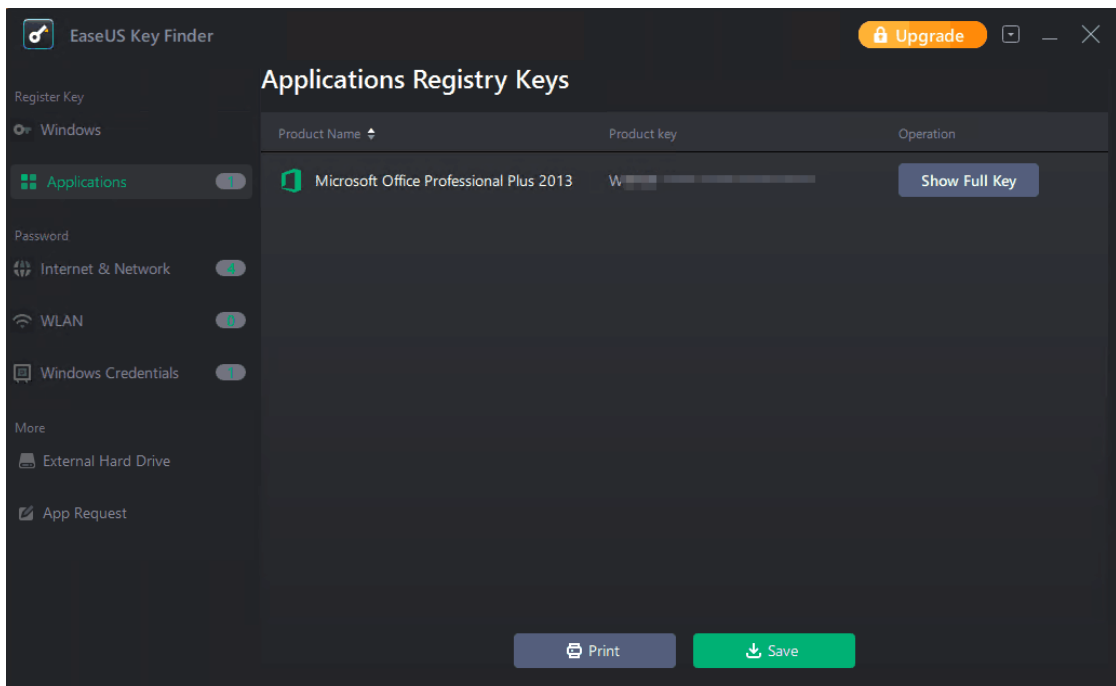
EaseUS Key Finder

Upgrade

Register Key

Windows

Applications 1

Password

Internet & Network 4

WLAN 0

Windows Credentials 1

More

External Hard Drive

App Request

Applications Registry Keys

| Product Name | Product key | Operation |
|---|---|---|
| Microsoft Office Professional Plus 2013 | W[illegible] | Show Full Key |

Print

Save